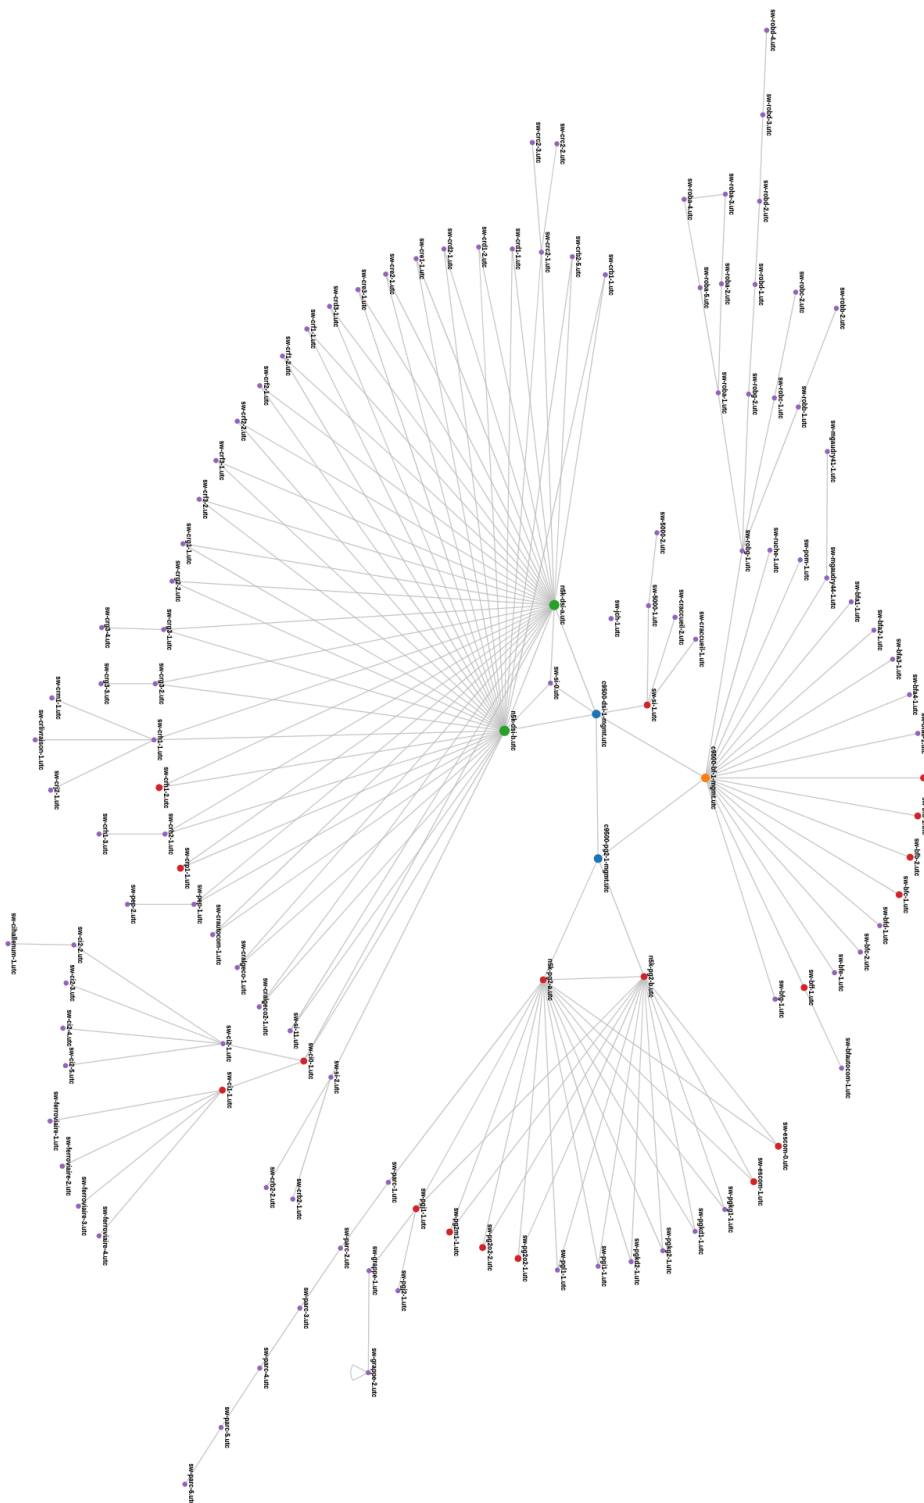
sw-robd-4.utc
sw-robd-3.utc
sw-robd-2.utc
sw-roba-3.utc
sw-roba-4.utc
sw-roba-2.utc
sw-roba-5.utc
sw-robd-1.utc
sw-robc-2.utc
sw-robb-2.utc
sw-roba-1.utc
sw-robc-1.utc
sw-robb-1.utc
sw-rob-1.utc
sw-mguadry41-1.utc
sw-robg-1.utc
sw-ruche-1.utc
sw-pom-1.utc
sw-mguadry4-1.utc
sw-bfa-1.utc
sw-crt2-3.utc
sw-crt2-2.utc
sw-crt2-1.utc
sw-crfb-1.utc
sw-crb2-5.utc
sw-crb1-1.utc
sw-crdl-2.utc
sw-crd1-1.utc
sw-crei-1.utc
sw-crei2-1.utc
sw-crea-1.utc
sw-crefh-1.utc
sw-crf1-1.utc
sw-crf1-2.utc
sw-crf2-2.utc
sw-crf2-1.utc
sw-crf3-1.utc
sw-crf3-2.utc
sw-crp1-1.utc
sw-crp2-2.utc
sw-crp3-4.utc
sw-crp3-1.utc
sw-crp3-3.utc
sw-crp2-1.utc
sw-crmj-1.utc
sw-crfh5-1.utc
sw-crfunition-1.utc
sw-cij-1.utc
sw-crfi1-2.utc
sw-crfh1-3.utc
sw-crfh2-1.utc
sw-crp-1.utc
sw-pep-2.utc
sw-pep-1.utc
sw-cramcom-1.utc
sw-crfdeco-1.utc
sw-crfdeco2-1.utc
sw-ci-11.utc
sw-cll-1.utc
sw-ci-2.utc
sw-challenum-1.utc
sw-cl2-2.utc
sw-cl2-3.utc
sw-cl2-4.utc
sw-cl2-5.utc
sw-cl2-1.utc
sw-cl1-1.utc
sw-ferrodaire-1.utc
sw-ferrodaire-2.utc
sw-ferrodaire-3.utc
sw-ferrodaire-4.utc
sw-crfb2-2.utc
sw-crfb2-1.utc
rtik-dsi-a.utc
rtik-dsi-b.utc
sw-si-0.utc
sw-jeb-1.utc
sw-5000-2.utc
sw-5000-1.utc
sw-crecomi-2.utc
sw-crecomi-1.utc
sw-si-1.utc
c6500-dsi-1-mgmt.utc
c6500-bf-1-mgmt.utc
c6500-pg2-1-mgmt.utc
sw-bfa3-1.utc
sw-bfa4-1.utc
sw-bfa-2.utc
sw-bfc-1.utc
sw-bfd-1.utc
sw-bfc-2.utc
sw-bfe-1.utc
sw-bf1-1.utc
sw-bfg-1.utc
sw-bfautocom-1.utc
rtik-pg2-a.utc
rtik-pg2-b.utc
sw-escom-5.utc
sw-escom-1.utc
sw-pgkel-1.utc
sw-pgkel-1.utc
sw-pgkel-2.utc
sw-pgkel2-1.utc
sw-pgl-1.utc
sw-pgl-1.utc
sw-pg202-1.utc
sw-pg202-2.utc
sw-pghu1-1.utc
sw-pgl-1.utc
sw-pgl2-1.utc
sw-grappe-1.utc
sw-grappe-2.utc
sw-parc-1.utc
sw-parc-2.utc
sw-parc-3.utc
sw-parc-4.utc
sw-parc-5.utc
sw-parc-6.utc